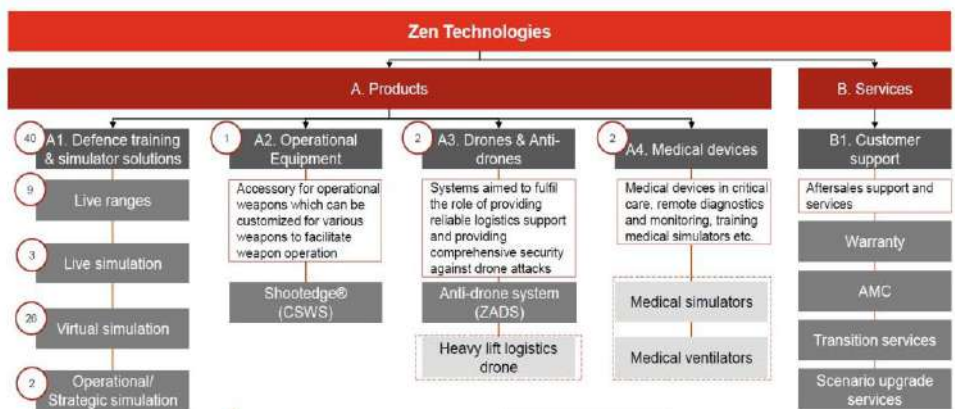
Zen Technologies

A. Products

B. Services

40 A1. Defence training & simulator solutions

9 Live ranges

3 Live simulation

26 Virtual simulation

2 Operational/ Strategic simulation

1 A2. Operational Equipment

Accessory for operational weapons which can be customized for various weapons to facilitate weapon operation

Shootedge® (CSWS)

2 A3. Drones & Anti-drones

Systems aimed to fulfil the role of providing reliable logistics support and providing comprehensive security against drone attacks

Anti-drone system (ZADS)

Heavy lift logistics drone

2 A4. Medical devices

Medical devices in critical care, remote diagnostics and monitoring, training medical simulators etc.

Medical simulators

Medical ventilators

B1. Customer support

Aftersales support and services

Warranty

AMC

Transition services

Scenario upgrade services